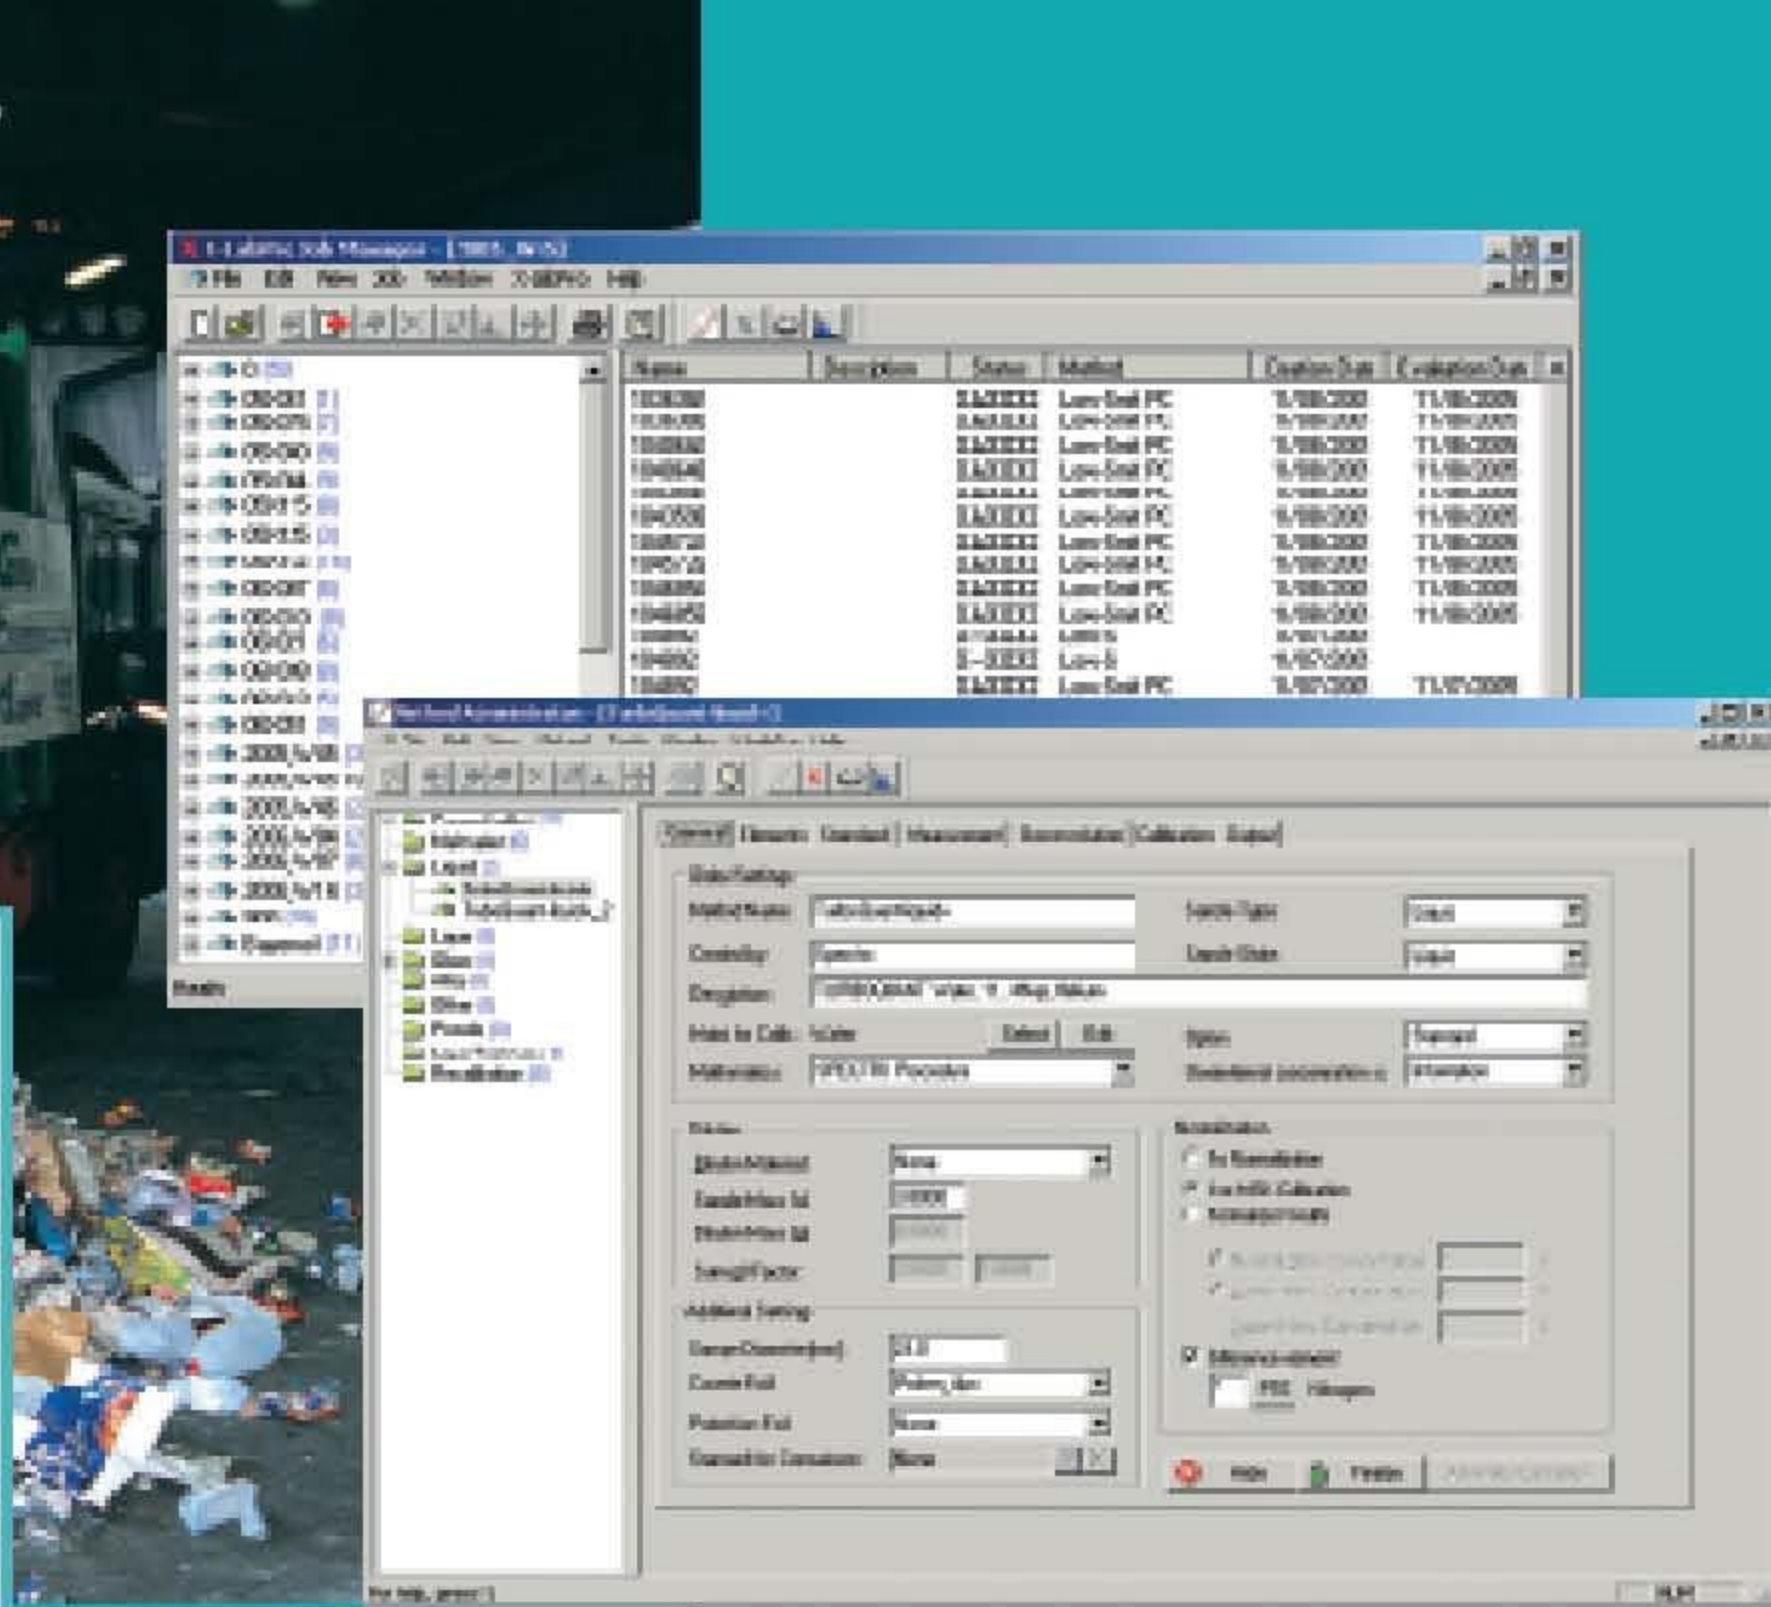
File Edit View Window Help

Name | Description | Status | Method | Creation Date | Evaluation Date

Low-Sml PC
Low-Sml PC
Low-Sml PC
Low-Sml PC
Low-Sml PC
Low-Sml PC
Low-Sml PC
Low-Sml PC
Low-Sml PC
Low-Sml PC

Ready

Method Administration

General | Elements | Standard | Measurement | Normalization | Calibration | Output

Method Name
Created by
Description
Select Edit
Matrix
Sample Type
Sample State
Type

Normalization
No Normalization
Binder Material
Sample Mass
Binder Mass
Sample Factor
Additional Setting
Sample Diameter [mm]
None
None

Help Finalize

For help, press F1

NUM